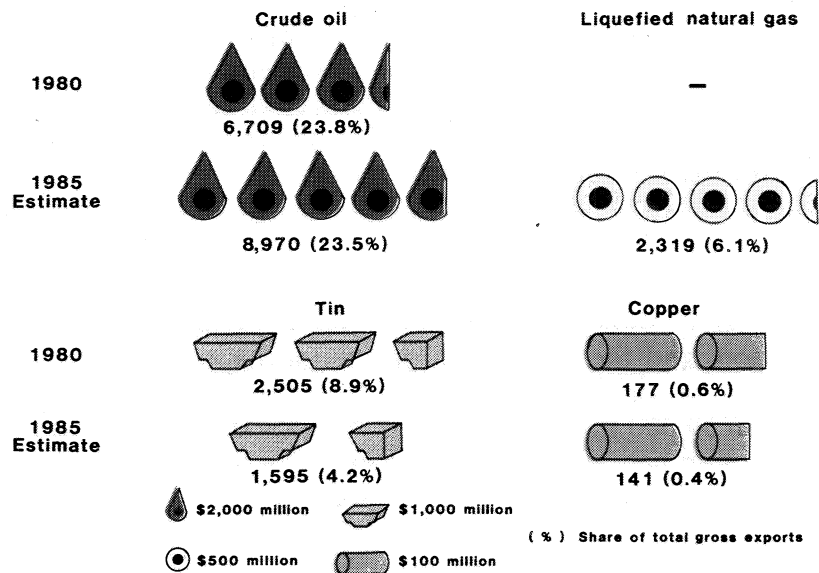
Crude oil

Liquefied natural gas

1980

6,709 (23.8%)

—

1985 Estimate

8,970 (23.5%)

2,319 (6.1%)

Tin

Copper

1980

2,505 (8.9%)

177 (0.6%)

1985 Estimate

1,595 (4.2%)

141 (0.4%)

$2,000 million

$1,000 million

$500 million

$100 million

( % ) Share of total gross exports